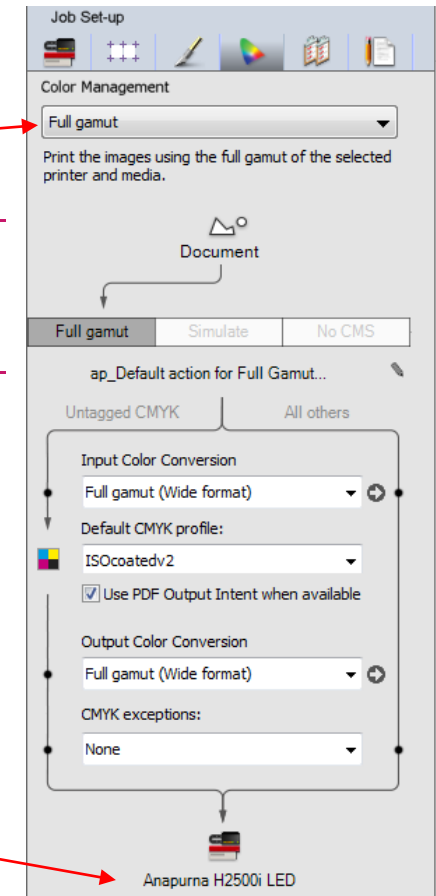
Job Set-up

Color Management

Full gamut

Print the images using the full gamut of the selected printer and media.

Document

Full gamut
Simulate
No CMS

ap_Default action for Full Gamut...

Untagged CMYK
All others

Input Color Conversion

Full gamut (Wide format)

Default CMYK profile:

ISOcoatedv2

Use PDF Output Intent when available

Output Color Conversion

Full gamut (Wide format)

CMYK exceptions:

None

Anapurna H2500i LED